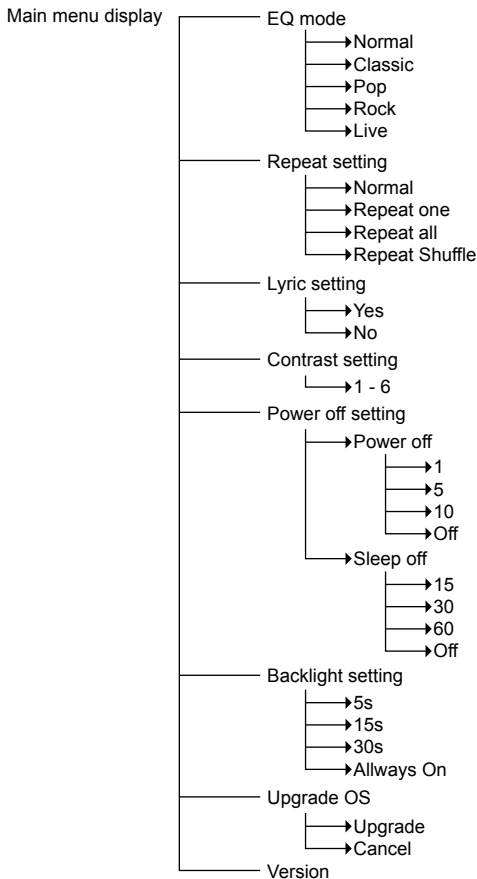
Main menu display

EQ mode
Normal
Classic
Pop
Rock
Live

Repeat setting
Normal
Repeat one
Repeat all
Repeat Shuffle

Lyric setting
Yes
No

Contrast setting
1 - 6

Power off setting
Power off
1
5
10
Off
Sleep off
15
30
60
Off

Backlight setting
5s
15s
30s
Allways On

Upgrade OS
Upgrade
Cancel

Version